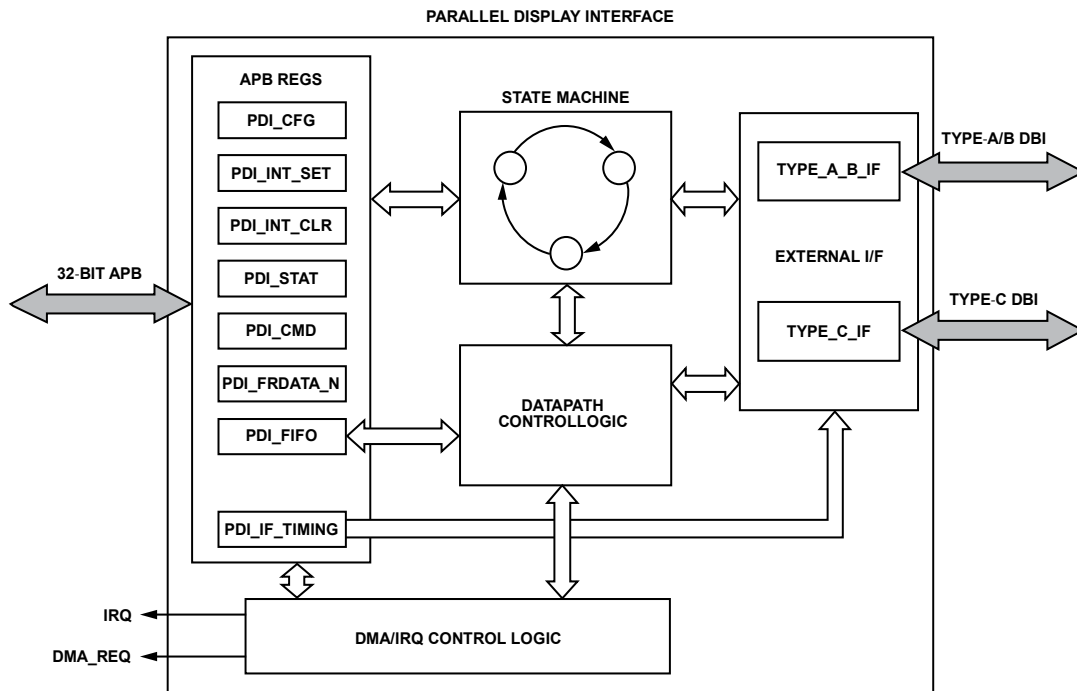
PARALLEL DISPLAY INTERFACE

APB REGS

PDI_CFG

PDI_INT_SET

PDI_INT_CLR

PDI_STAT

PDI_CMD

PDI_FRDATA_N

PDI_FIFO

PDI_IF_TIMING

STATE MACHINE

DATAPATH CONTROLLOGIC

TYPE_A_B_IF

EXTERNAL I/F

TYPE_C_IF

TYPE-A/B DBI

TYPE-C DBI

32-BIT APB

IRQ

DMA_REQ

DMA/IRQ CONTROL LOGIC